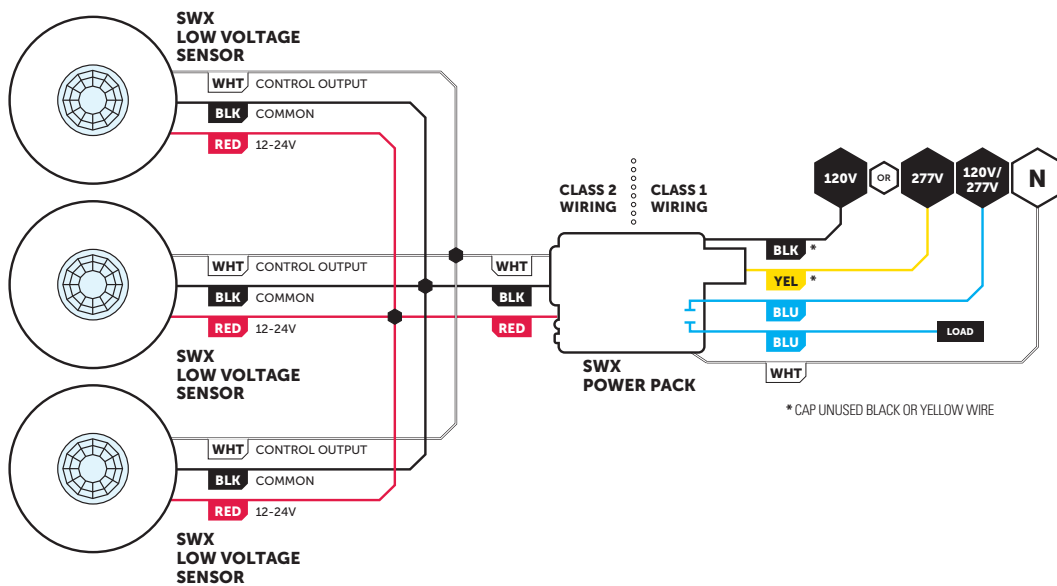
SWX
LOW VOLTAGE
SENSOR

WHT CONTROL OUTPUT
BLK COMMON
RED 12-24V

WHT CONTROL OUTPUT
BLK COMMON
RED 12-24V

SWX
LOW VOLTAGE
SENSOR

WHT CONTROL OUTPUT
BLK COMMON
RED 12-24V

SWX
LOW VOLTAGE
SENSOR

CLASS 2
WIRING

CLASS 1
WIRING

WHT
BLK
RED

SWX
POWER PACK

120V
OR
277V
120V/
277V
N

BLK *
YEL *
BLU
BLU
LOAD
WHT

* CAP UNUSED BLACK OR YELLOW WIRE